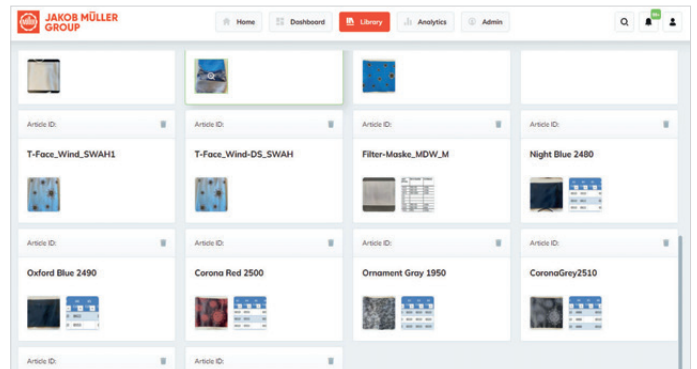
JAKOB MÜLLER GROUP

Home
Dashboard
Library
Analytics
Admin

Article ID:
T-Face_Wind_SWAH1

Article ID:
T-Face_Wind-DS_SWAH

Article ID:
Filter-Maske_MDW_M

Article ID:
Night Blue 2480

Article ID:
Oxford Blue 2490

Article ID:
Corona Red 2500

Article ID:
Ornament Gray 1950

Article ID:
CoronaGrey2510

Article ID:

Article ID: